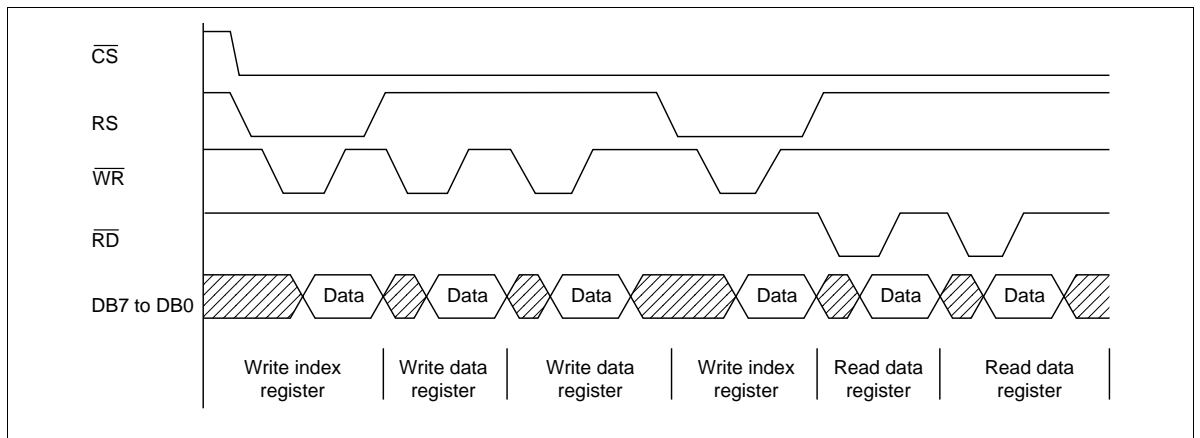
$\overline{CS}$

RS

$\overline{WR}$

$\overline{RD}$

DB7 to DB0

Data

Data

Data

Data

Data

Data

Write index register

Write data register

Write data register

Write index register

Read data register

Read data register